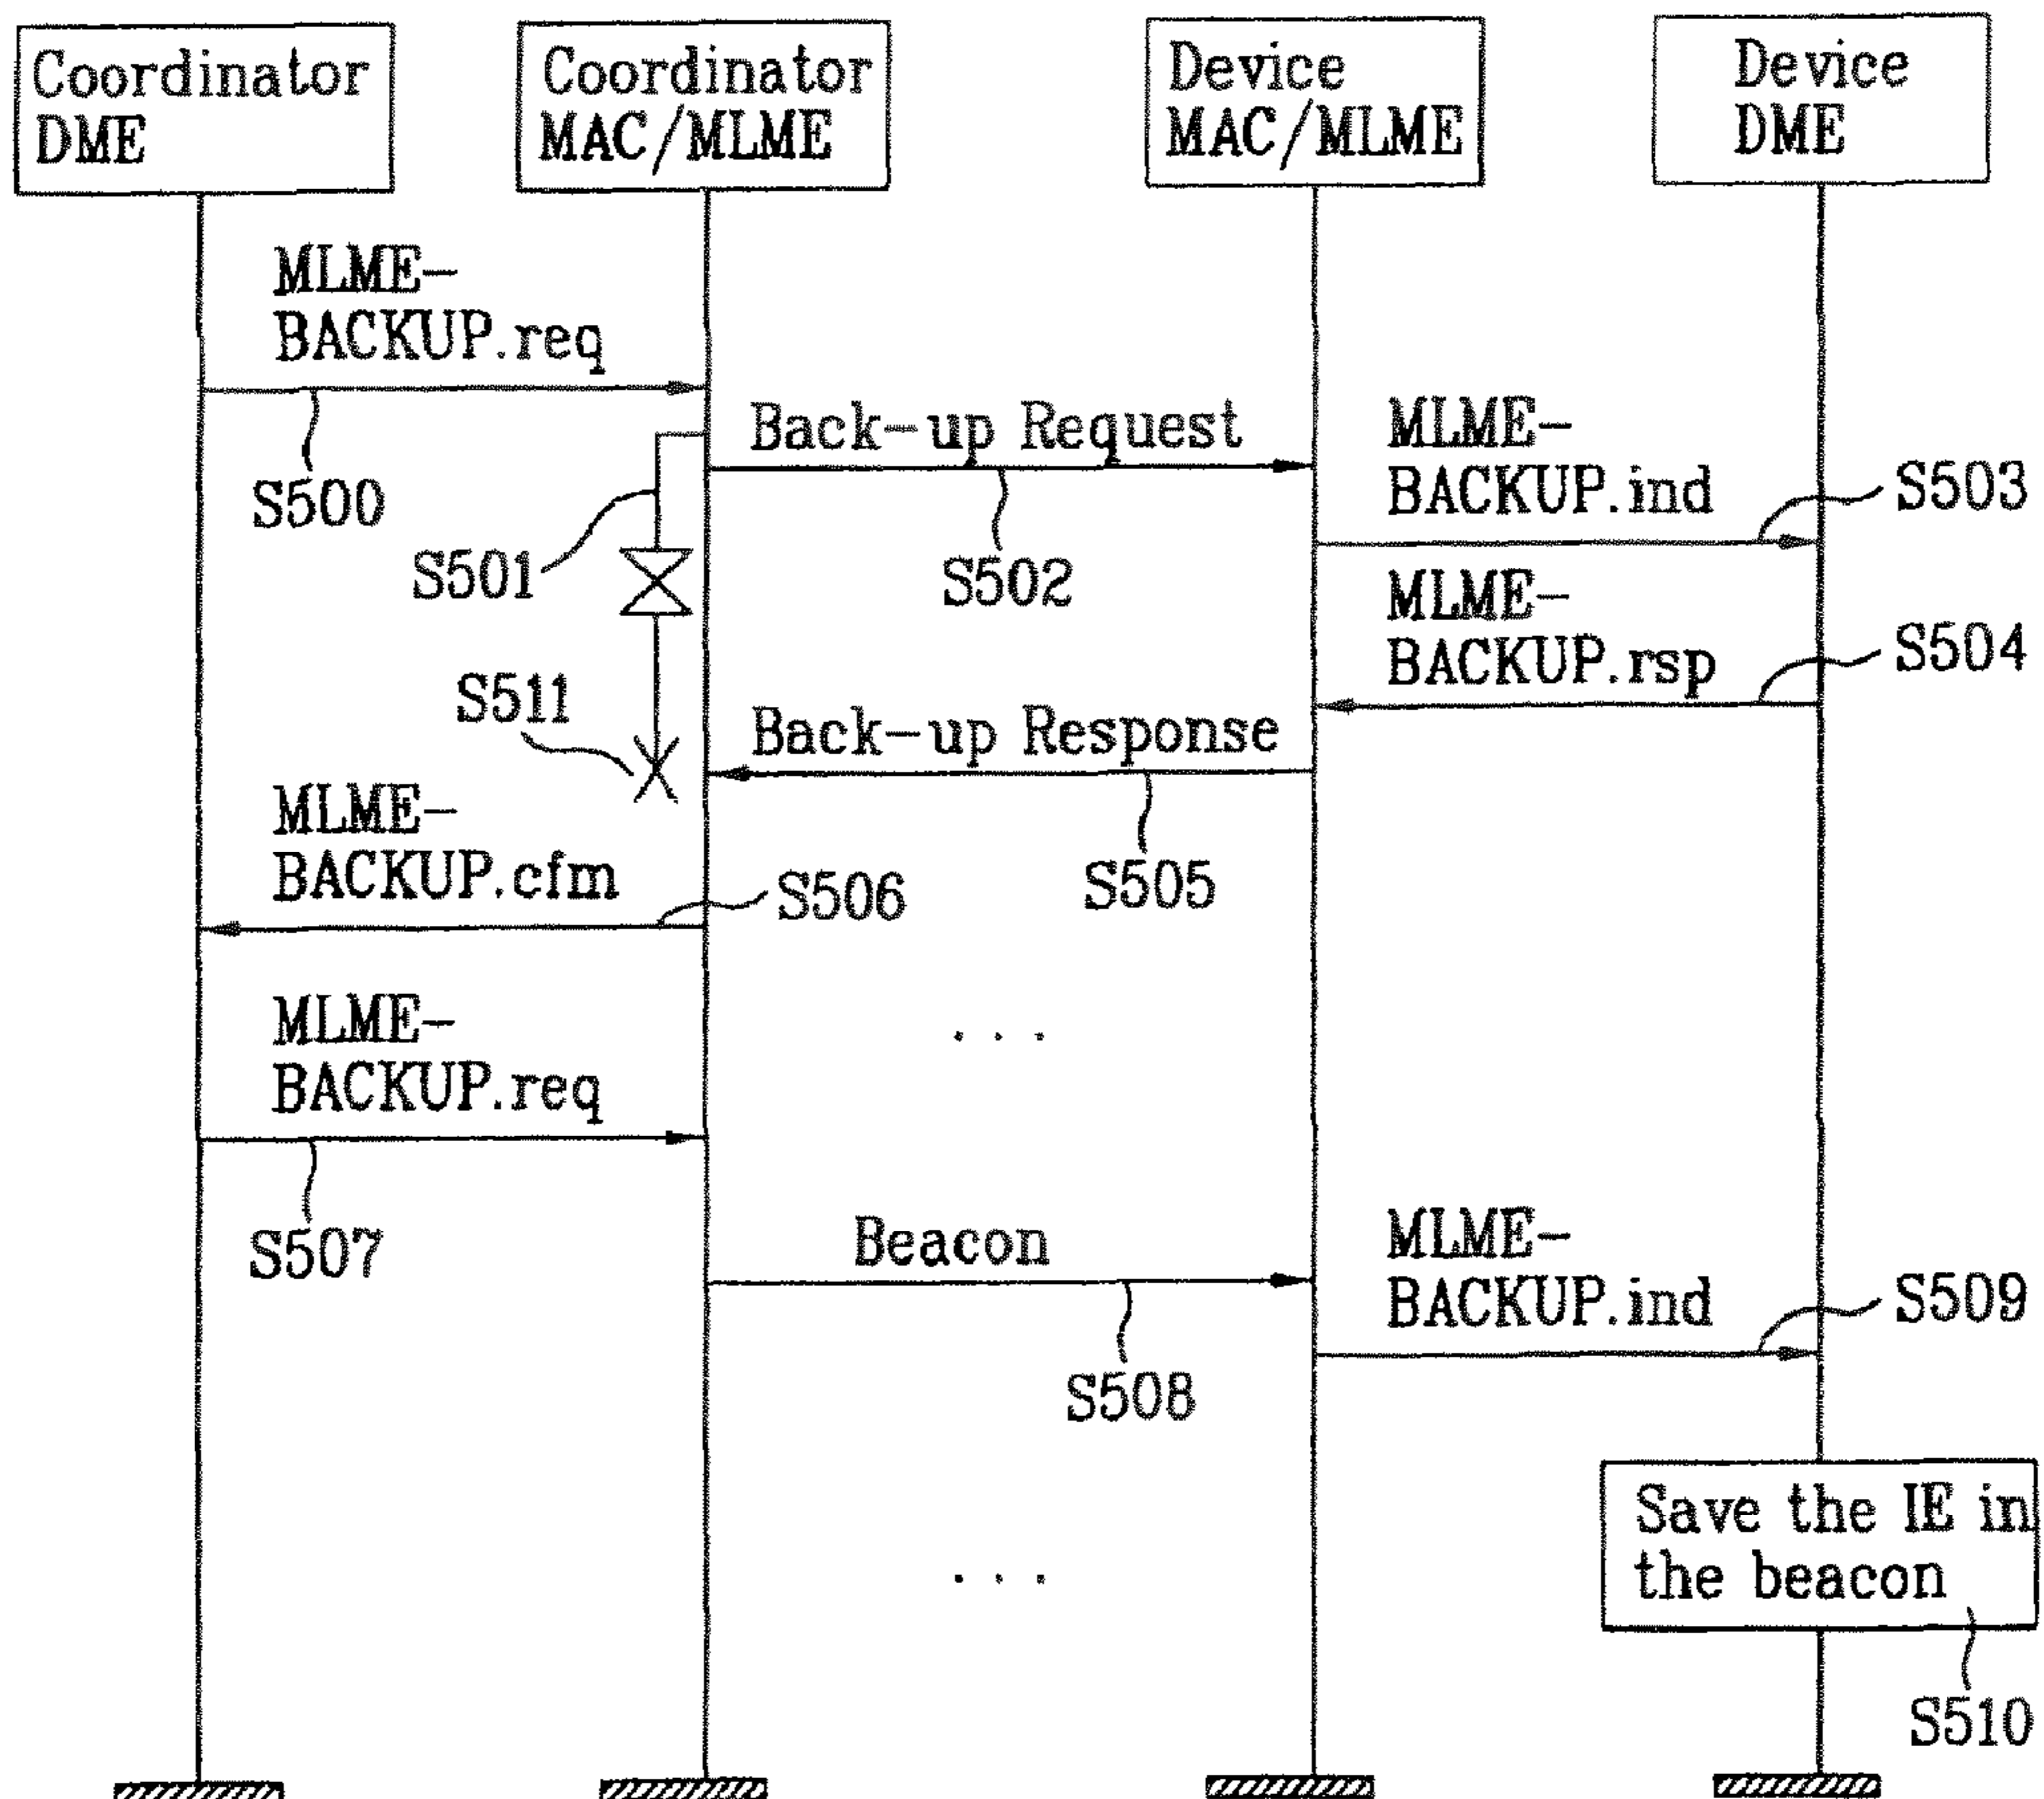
Coordinator DME

Coordinator MAC/MLME

Device MAC/MLME

Device DME

MLME-BACKUP.req

S500

Back-up Request

S501

S502

MLME-BACKUP.ind

S503

MLME-BACKUP.rsp

S504

S511

Back-up Response

MLME-BACKUP.cfm

S506

S505

MLME-BACKUP.req

. . .

S507

Beacon

MLME-BACKUP.ind

S509

S508

Save the IE in the beacon

. . .

S510